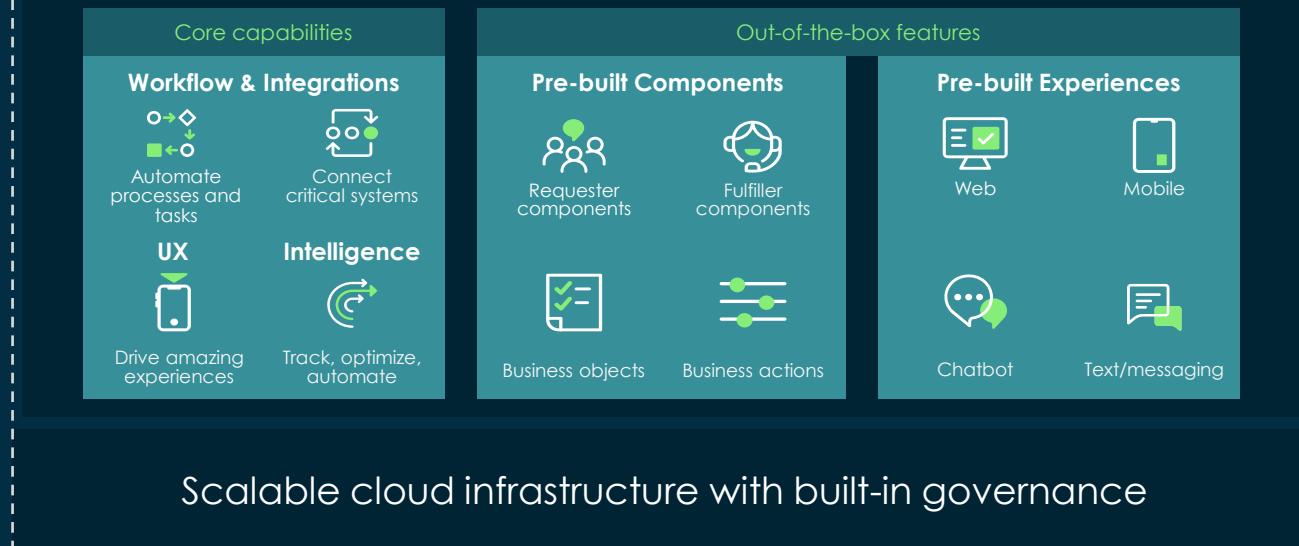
Core capabilities

Workflow & Integrations

Automate processes and tasks

Connect critical systems

UX

Drive amazing experiences

Intelligence

Track, optimize, automate

Out-of-the-box features

Pre-built Components

Requester components

Fulfiller components

Business objects

Business actions

Pre-built Experiences

Web

Mobile

Chatbot

Text/messaging

Scalable cloud infrastructure with built-in governance